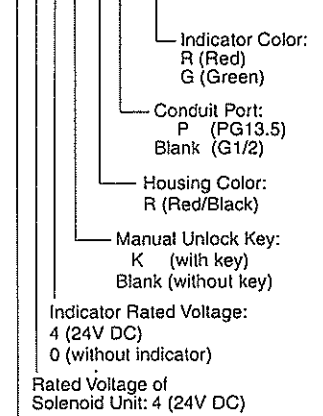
Indicator Color:
R (Red)
G (Green)

Conduit Port:
P (PG13.5)
Blank (G1/2)

Housing Color:
R (Red/Black)

Manual Unlock Key:
K (with key)
Blank (without key)

Indicator Rated Voltage:
4 (24V DC)
0 (without indicator)

Rated Voltage of Solenoid Unit: 4 (24V DC)